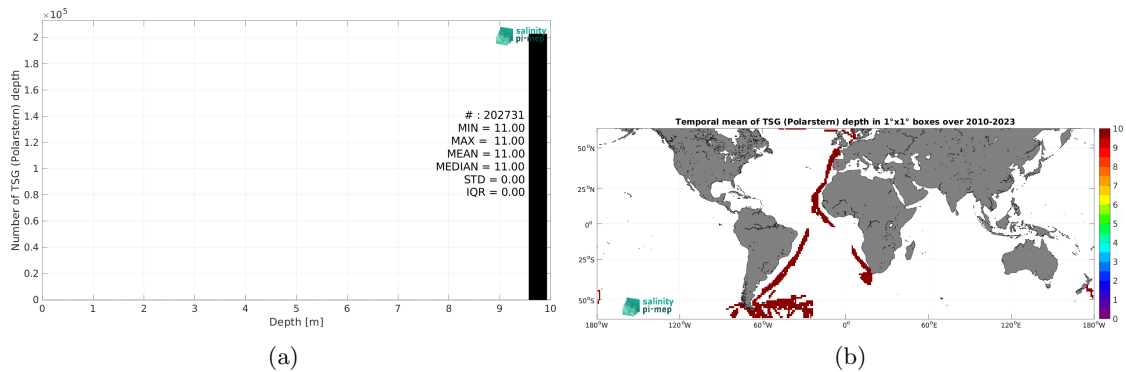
$\times 10^5$

salinity pi-mep

Number of TSG (Polarstern) depth

2
1.8
1.6
1.4
1.2
1
0.8
0.6
0.4
0.2
0

# : 202731
MIN = 11.00
MAX = 11.00
MEAN = 11.00
MEDIAN = 11.00
STD = 0.00
IQR = 0.00

0 1 2 3 4 5 6 7 8 9 10

Depth [m]

(a)

Temporal mean of TSG (Polarstern) depth in 1°x1° boxes over 2010-2023

50°N
25°N
0°
25°S
50°S

180°W 120°W 60°W 0° 60°E 120°E 180°W

salinity pi-mep

10
9
8
7
6
5
4
3
2
1
0

(b)